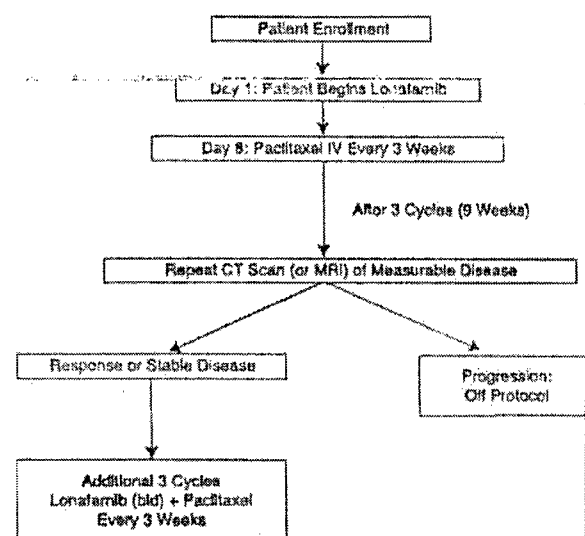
Patient Enrollment

Day 1: Patient Begins Lonafarnib

Day 8: Paclitaxel IV Every 3 Weeks

After 3 Cycles (9 Weeks)

Repeat CT Scan (or MRI) of Measurable Disease

Response or Stable Disease

Progression: Off Protocol

Additional 3 Cycles Lonafarnib (bid) + Paclitaxel Every 3 Weeks